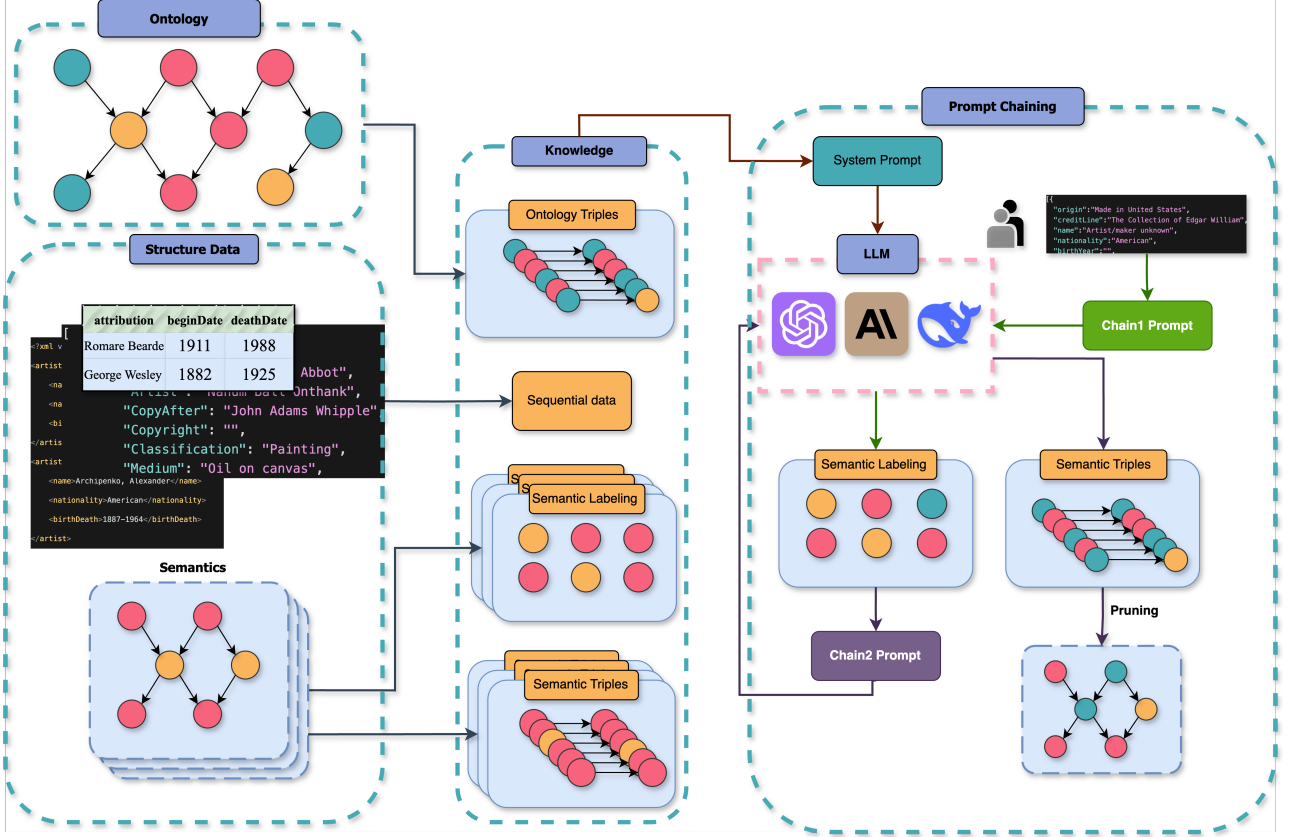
Ontology

Structure Data

| attribution | beginDate | deathDate |
|---|---|---|
| Romare Bearde | 1911 | 1988 |
| George Wesley | 1882 | 1925 |

[
<?xml v
<artist
<na
<na
<bi
</artis
<artist
<name>Archipenko, Alexander</name>
<nationality>American</nationality>
<birthDeath>1887–1964</birthDeath>
</artist>

"Abbot",
"Artist": "Nahum Ball Onthank",
"CopyAfter": "John Adams Whipple",
"Copyright": "",
"Classification": "Painting",
"Medium": "Oil on canvas",

Semantics

Knowledge

Ontology Triples

Sequential data

Semantic Labeling

Semantic Triples

Prompt Chaining

System Prompt

LLM

[{
"origin":"Made in United States",
"creditLine":"The Collection of Edgar William",
"name":"Artist/maker unknown",
"nationality":"American",
"birthYear":"",

Chain1 Prompt

Semantic Labeling

Semantic Triples

Pruning

Chain2 Prompt